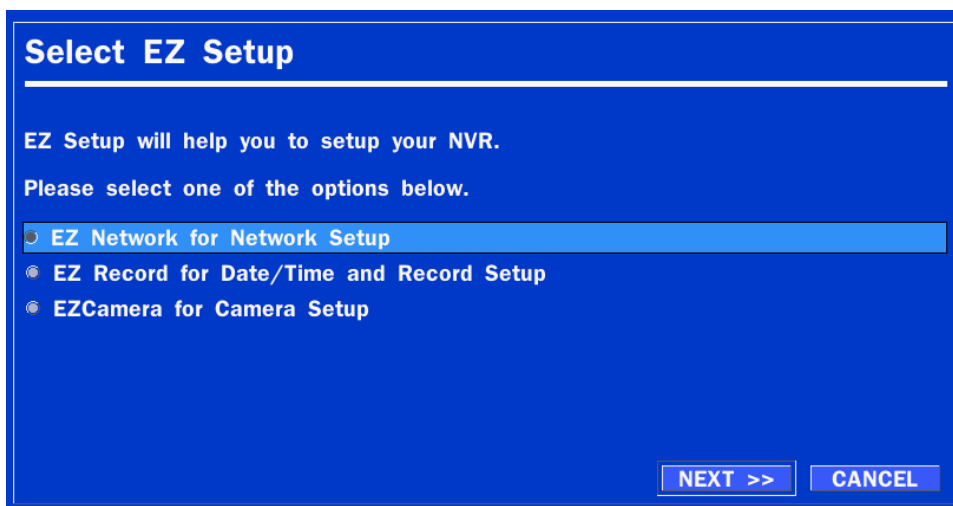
Select EZ Setup

EZ Setup will help you to setup your NVR.

Please select one of the options below.

EZ Network for Network Setup

EZ Record for Date/Time and Record Setup

EZCamera for Camera Setup

NEXT >>

CANCEL